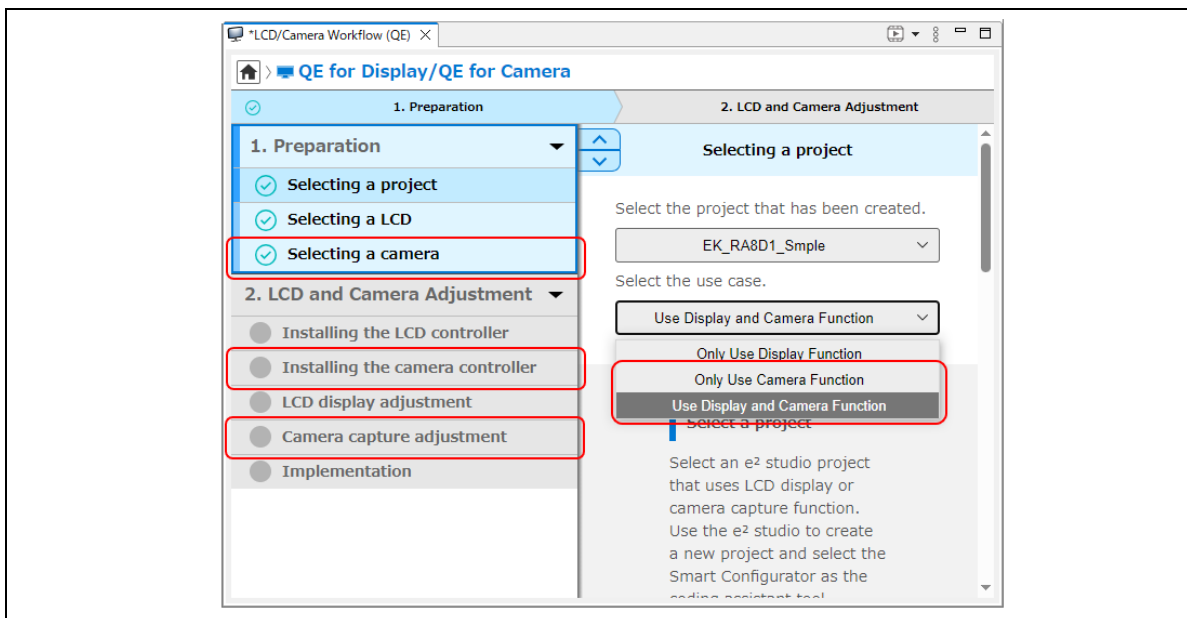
*LCD/Camera Workflow (QE)

QE for Display/QE for Camera

1. Preparation

2. LCD and Camera Adjustment

1. Preparation

Selecting a project

Selecting a LCD

Selecting a camera

2. LCD and Camera Adjustment

Installing the LCD controller

Installing the camera controller

LCD display adjustment

Camera capture adjustment

Implementation

Selecting a project

Select the project that has been created.

EK_RA8D1_Smple

Select the use case.

Use Display and Camera Function

Only Use Display Function

Only Use Camera Function

Use Display and Camera Function

Select a project

Select an e² studio project that uses LCD display or camera capture function. Use the e² studio to create a new project and select the Smart Configurator as the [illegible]